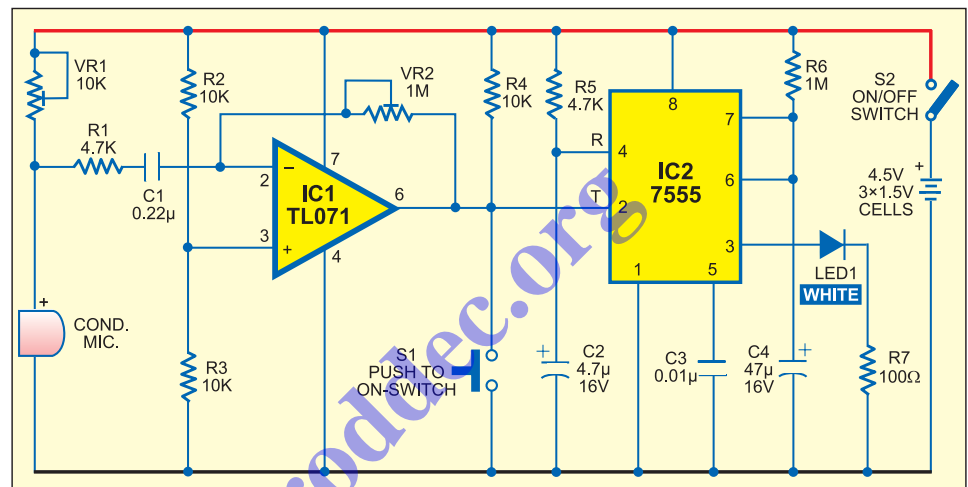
VR1
10K

R2
10K

VR2
1M

R4
10K

R5
4.7K

R6
1M

S2
ON/OFF
SWITCH

R1
4.7K

C1
0.22µ

2
3
7
6
4
−
+

IC1
TL071

R
4
T
2

8
7
6
3
1
5

IC2
7555

4.5V
3×1.5V
CELLS

LED1
WHITE

COND.
MIC.

R3
10K

S1
PUSH TO
ON-SWITCH

C2
4.7µ
16V

C3
0.01µ

C4
47µ
16V

R7
100Ω

bodtec.org